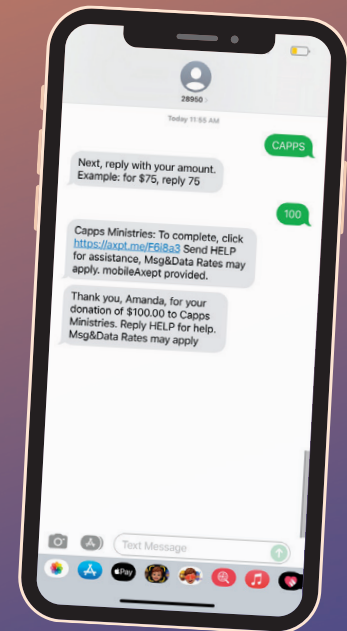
28950

Today 11:55 AM

CAPPS

Next, reply with your amount. Example: for $75, reply 75

100

Capps Ministries: To complete, click https://axpt.me/F6i8a3 Send HELP for assistance, Msg&Data Rates may apply. mobileAxept provided.

Thank you, Amanda, for your donation of $100.00 to Capps Ministries. Reply HELP for help. Msg&Data Rates may apply

Text Message

Pay